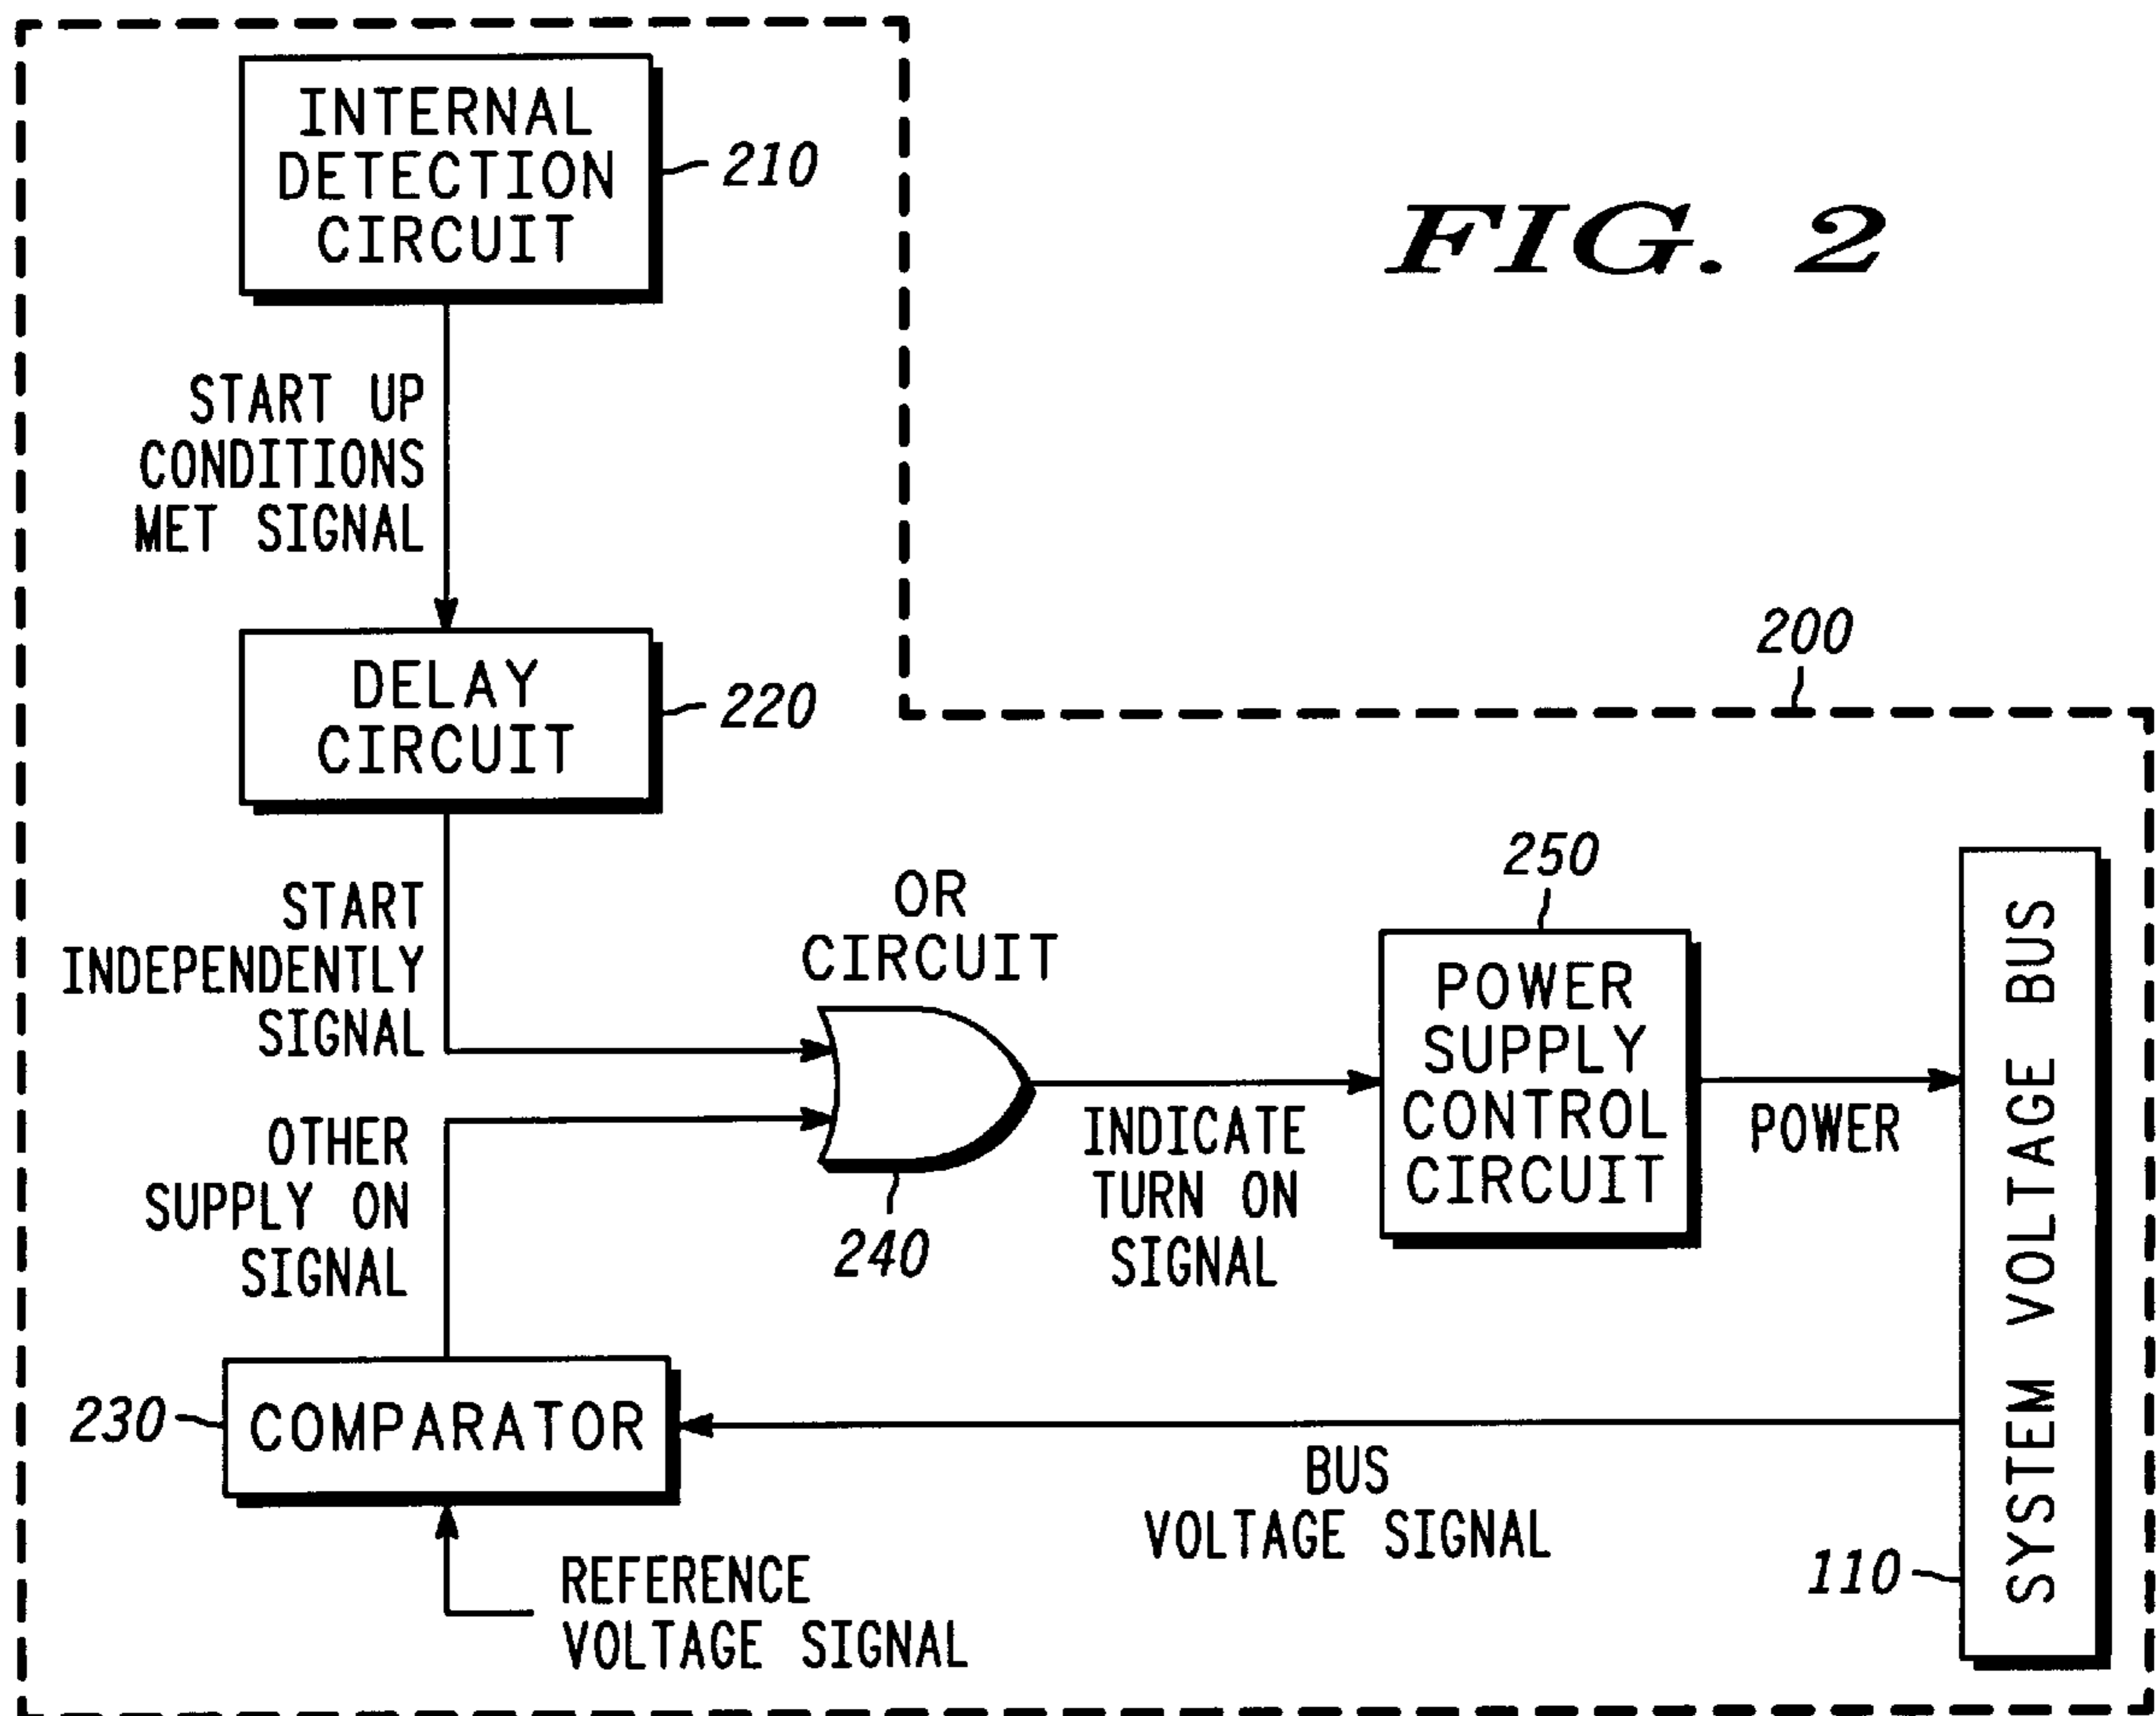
INTERNAL DETECTION CIRCUIT

210

FIG. 2

START UP CONDITIONS MET SIGNAL

200

DELAY CIRCUIT

220

250

START INDEPENDENTLY SIGNAL

OR CIRCUIT

POWER SUPPLY CONTROL CIRCUIT

SYSTEM VOLTAGE BUS

OTHER SUPPLY ON SIGNAL

INDICATE TURN ON SIGNAL

POWER

240

230

COMPARATOR

BUS VOLTAGE SIGNAL

REFERENCE VOLTAGE SIGNAL

110